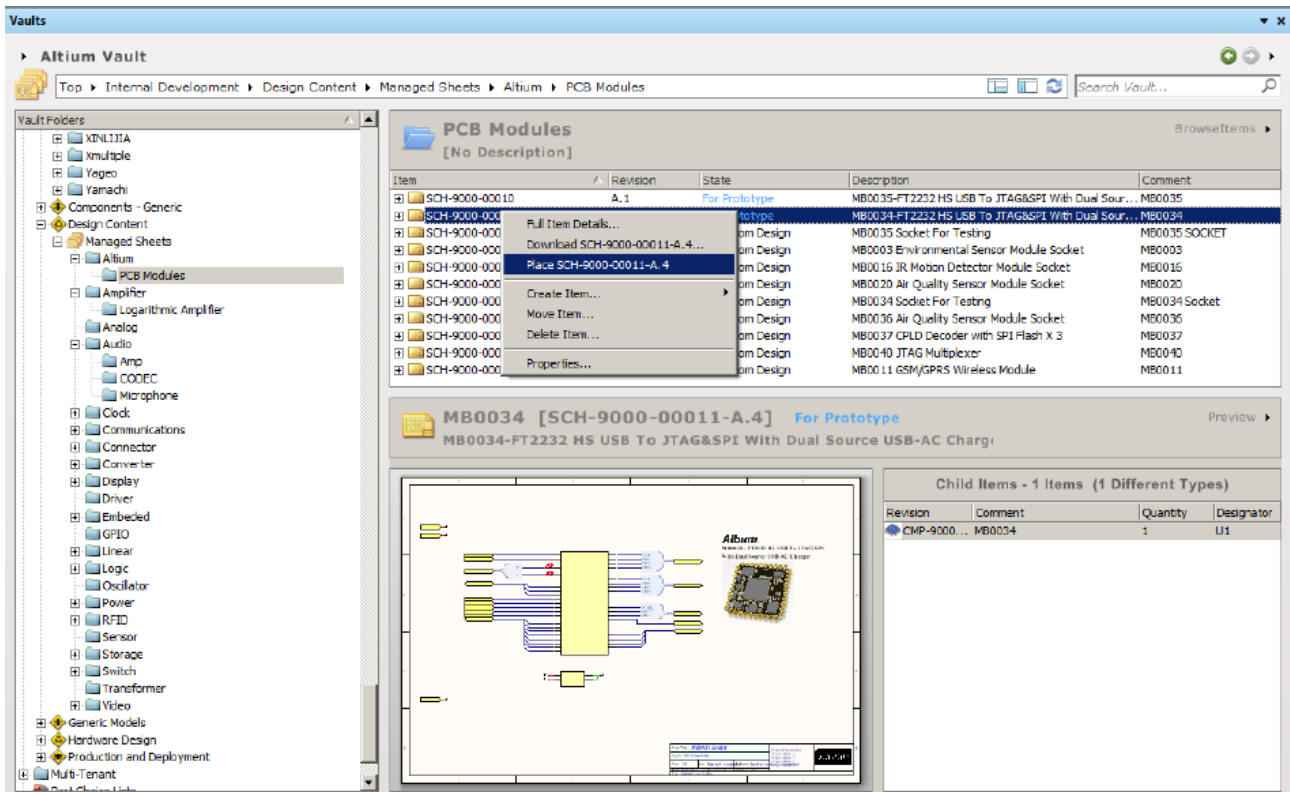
Vaults

Altium Vault

Top ▸ Internal Development ▸ Design Content ▸ Managed Sheets ▸ Altium ▸ PCB Modules

Search Vault...

Vault Folders

XINLIJIA
Xmultiple
Yageo
Yamachi
Components - Generic
Design Content
Managed Sheets
Altium
PCB Modules
Amplifier
Logarithmic Amplifier
Analog
Audio
Amp
CODEC
Microphone
Clock
Communications
Connector
Converter
Display
Driver
Embeded
GPIO
Linear
Logic
Oscillator
Power
RFID
Sensor
Storage
Switch
Transformer
Video
Generic Models
Hardware Design
Production and Deployment
Multi-Tenant

PCB Modules
[No Description]

BrowseItems ▸

| Item | Revision | State | Description | Comment |
|---|---|---|---|---|
| SCH-9000-00010 | A.1 | For Prototype | MB0035-FT2232 HS USB To JTAG&SPI With Dual Sour... | MB0035 |
| SCH-9000-000 | | totype | MB0034-FT2232 HS USB To JTAG&SPI With Dual Sour... | MB0034 |
| SCH-9000-000 | | om Design | MB0035 Socket For Testing | MB0035 SOCKET |
| SCH-9000-000 | | om Design | MB0003 Environmental Sensor Module Socket | MB0003 |
| SCH-9000-000 | | om Design | MB0016 IR Motion Detector Module Socket | MB0016 |
| SCH-9000-000 | | om Design | MB0020 Air Quality Sensor Module Socket | MB0020 |
| SCH-9000-000 | | om Design | MB0034 Socket For Testing | MB0034 Socket |
| SCH-9000-000 | | om Design | MB0036 Air Quality Sensor Module Socket | MB0036 |
| SCH-9000-000 | | om Design | MB0037 CPLD Decoder with SPI Flash X 3 | MB0037 |
| SCH-9000-000 | | om Design | MB0040 JTAG Multiplexer | MB0040 |
| SCH-9000-000 | | om Design | MB0011 GSM/GPRS Wireless Module | MB0011 |

Full Item Details...
Download SCH-9000-00011-A.4...
Place SCH-9000-00011-A.4
Create Item...
Move Item...
Delete Item...
Properties...

MB0034 [SCH-9000-00011-A.4] For Prototype
MB0034-FT2232 HS USB To JTAG&SPI With Dual Source USB-AC Charg

Preview ▸

Altium

Child Items - 1 Items (1 Different Types)

| Revision | Comment | Quantity | Designator |
|---|---|---|---|
| CMP-9000... | MB0034 | 1 | U1 |